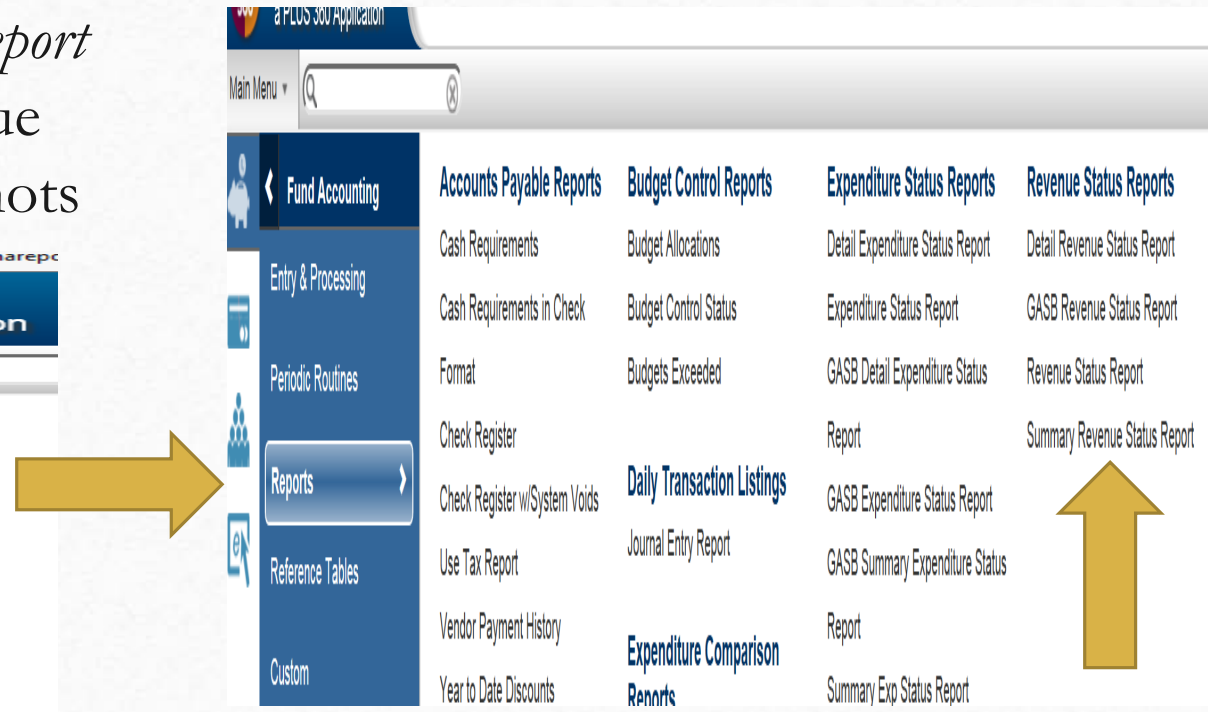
port
ue
nots
arepo
on

a PLUS 360 Application

Main Menu

Fund Accounting
Entry & Processing
Periodic Routines
Reports
Reference Tables
Custom

Accounts Payable Reports
Cash Requirements
Cash Requirements in Check Format
Check Register
Check Register w/System Voids
Use Tax Report
Vendor Payment History
Year to Date Discounts

Budget Control Reports
Budget Allocations
Budget Control Status
Budgets Exceeded

Daily Transaction Listings
Journal Entry Report

Expenditure Comparison Reports

Expenditure Status Reports
Detail Expenditure Status Report
Expenditure Status Report
GASB Detail Expenditure Status Report
GASB Expenditure Status Report
GASB Summary Expenditure Status Report
Summary Exp Status Report

Revenue Status Reports
Detail Revenue Status Report
GASB Revenue Status Report
Revenue Status Report
Summary Revenue Status Report